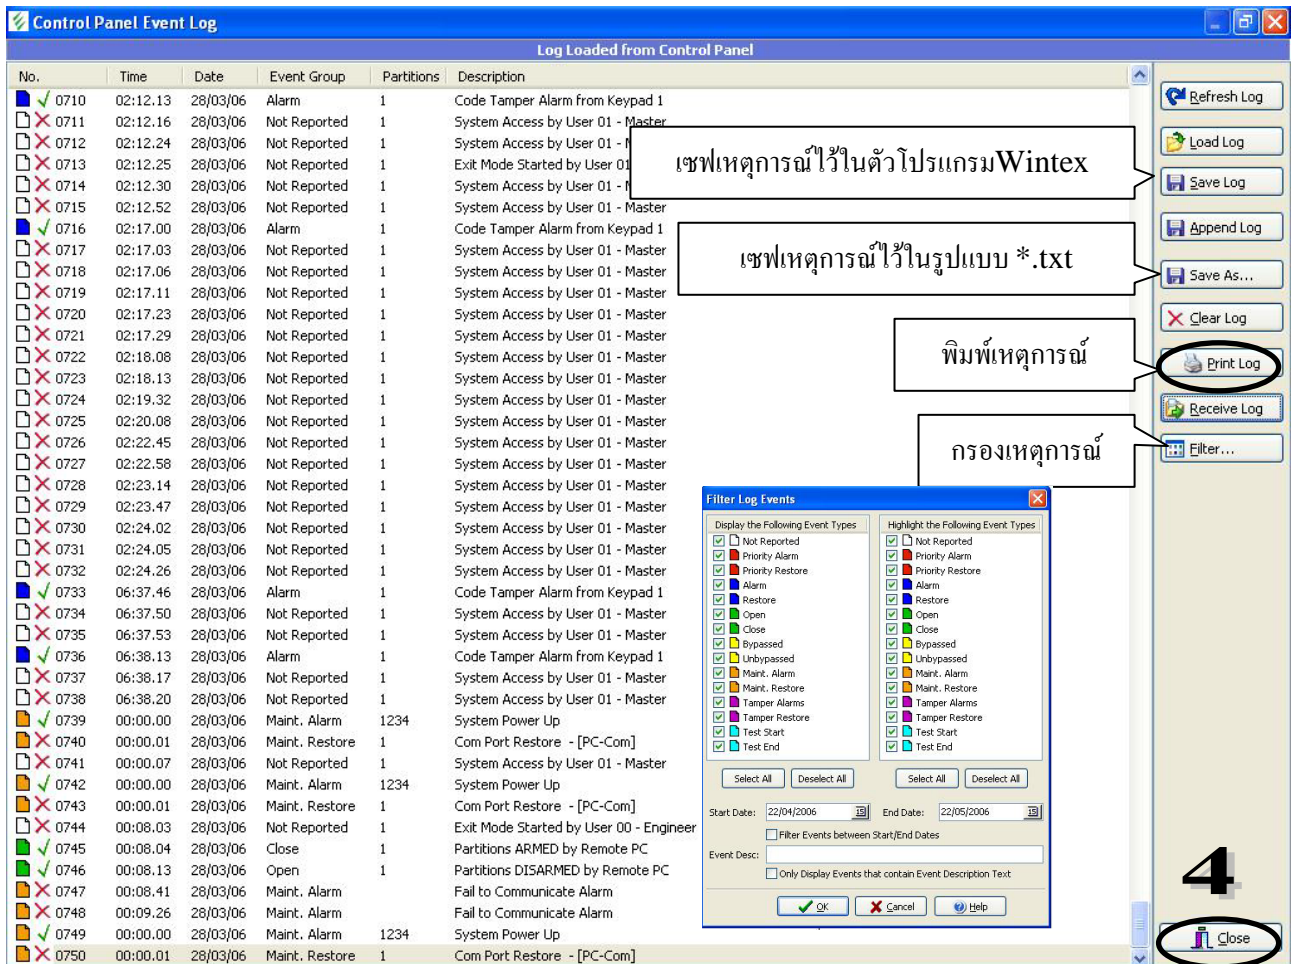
Control Panel Event Log

Log Loaded from Control Panel

| No. | Time | Date | Event Group | Partitions | Description |
|---|---|---|---|---|---|
| 0710 | 02.12.13 | 28/03/06 | Alarm | 1 | Code Tamper Alarm from Keypad 1 |
| 0711 | 02.12.16 | 28/03/06 | Not Reported | 1 | System Access by User 01 - Master |
| 0712 | 02.12.24 | 28/03/06 | Not Reported | 1 | System Access by User 01 - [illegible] |
| 0713 | 02.12.25 | 28/03/06 | Not Reported | 1 | Exit Mode Started by User 01 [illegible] |
| 0714 | 02.12.30 | 28/03/06 | Not Reported | 1 | System Access by User 01 - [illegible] |
| 0715 | 02.12.52 | 28/03/06 | Not Reported | 1 | System Access by User 01 - Master |
| 0716 | 02.17.00 | 28/03/06 | Alarm | 1 | Code Tamper Alarm from Keypad 1 |
| 0717 | 02.17.03 | 28/03/06 | Not Reported | 1 | System Access by User 01 - Master |
| 0718 | 02.17.06 | 28/03/06 | Not Reported | 1 | System Access by User 01 - Master |
| 0719 | 02.17.11 | 28/03/06 | Not Reported | 1 | System Access by User 01 - Master |
| 0720 | 02.17.23 | 28/03/06 | Not Reported | 1 | System Access by User 01 - Master |
| 0721 | 02.17.29 | 28/03/06 | Not Reported | 1 | System Access by User 01 - Master |
| 0722 | 02.18.08 | 28/03/06 | Not Reported | 1 | System Access by User 01 - Master |
| 0723 | 02.18.13 | 28/03/06 | Not Reported | 1 | System Access by User 01 - Master |
| 0724 | 02.19.32 | 28/03/06 | Not Reported | 1 | System Access by User 01 - Master |
| 0725 | 02.20.08 | 28/03/06 | Not Reported | 1 | System Access by User 01 - Master |
| 0726 | 02.22.45 | 28/03/06 | Not Reported | 1 | System Access by User 01 - Master |
| 0727 | 02.22.58 | 28/03/06 | Not Reported | 1 | System Access by User 01 - Master |
| 0728 | 02.23.14 | 28/03/06 | Not Reported | 1 | System Access by User 01 - Master |
| 0729 | 02.23.47 | 28/03/06 | Not Reported | 1 | System Access by User 01 - Master |
| 0730 | 02.24.02 | 28/03/06 | Not Reported | 1 | System Access by User 01 - Master |
| 0731 | 02.24.05 | 28/03/06 | Not Reported | 1 | System Access by User 01 - Master |
| 0732 | 02.24.26 | 28/03/06 | Not Reported | 1 | System Access by User 01 - Master |
| 0733 | 06.37.46 | 28/03/06 | Alarm | 1 | Code Tamper Alarm from Keypad 1 |
| 0734 | 06.37.50 | 28/03/06 | Not Reported | 1 | System Access by User 01 - Master |
| 0735 | 06.37.53 | 28/03/06 | Not Reported | 1 | System Access by User 01 - Master |
| 0736 | 06.38.13 | 28/03/06 | Alarm | 1 | Code Tamper Alarm from Keypad 1 |
| 0737 | 06.38.17 | 28/03/06 | Not Reported | 1 | System Access by User 01 - Master |
| 0738 | 06.38.20 | 28/03/06 | Not Reported | 1 | System Access by User 01 - Master |
| 0739 | 00.00.00 | 28/03/06 | Maint. Alarm | 1234 | System Power Up |
| 0740 | 00.00.01 | 28/03/06 | Maint. Restore | 1 | Com Port Restore - [PC-Com] |
| 0741 | 00.00.07 | 28/03/06 | Not Reported | 1 | System Access by User 01 - Master |
| 0742 | 00.00.00 | 28/03/06 | Maint. Alarm | 1234 | System Power Up |
| 0743 | 00.00.01 | 28/03/06 | Maint. Restore | 1 | Com Port Restore - [PC-Com] |
| 0744 | 00.08.03 | 28/03/06 | Not Reported | 1 | Exit Mode Started by User 00 - Engineer |
| 0745 | 00.08.04 | 28/03/06 | Close | 1 | Partitions ARMED by Remote PC |
| 0746 | 00.08.13 | 28/03/06 | Open | 1 | Partitions DISARMED by Remote PC |
| 0747 | 00.08.41 | 28/03/06 | Maint. Alarm | | Fail to Communicate Alarm |
| 0748 | 00.09.26 | 28/03/06 | Maint. Alarm | | Fail to Communicate Alarm |
| 0749 | 00.00.00 | 28/03/06 | Maint. Alarm | 1234 | System Power Up |
| 0750 | 00.00.01 | 28/03/06 | Maint. Restore | 1 | Com Port Restore - [PC-Com] |

Refresh Log
Load Log
Save Log
Append Log
Save As...
Clear Log
Print Log
Receive Log
Filter...
Close

เซฟเหตุการณ์ไว้ในตัวโปรแกรมWintex
เซฟเหตุการณ์ไว้ในรูปแบบ *.txt
พิมพ์เหตุการณ์
กรองเหตุการณ์
4

Filter Log Events
Display the Following Event Types
Not Reported
Priority Alarm
Priority Restore
Alarm
Restore
Open
Close
Bypassed
Unbypassed
Maint. Alarm
Maint. Restore
Tamper Alarms
Tamper Restore
Test Start
Test End
Select All
Deselect All

Highlight the Following Event Types
Not Reported
Priority Alarm
Priority Restore
Alarm
Restore
Open
Close
Bypassed
Unbypassed
Maint. Alarm
Maint. Restore
Tamper Alarms
Tamper Restore
Test Start
Test End
Select All
Deselect All

Start Date: 22/04/2006
End Date: 22/05/2006
Filter Events between Start/End Dates
Event Desc:
Only Display Events that contain Event Description Text
OK
Cancel
Help